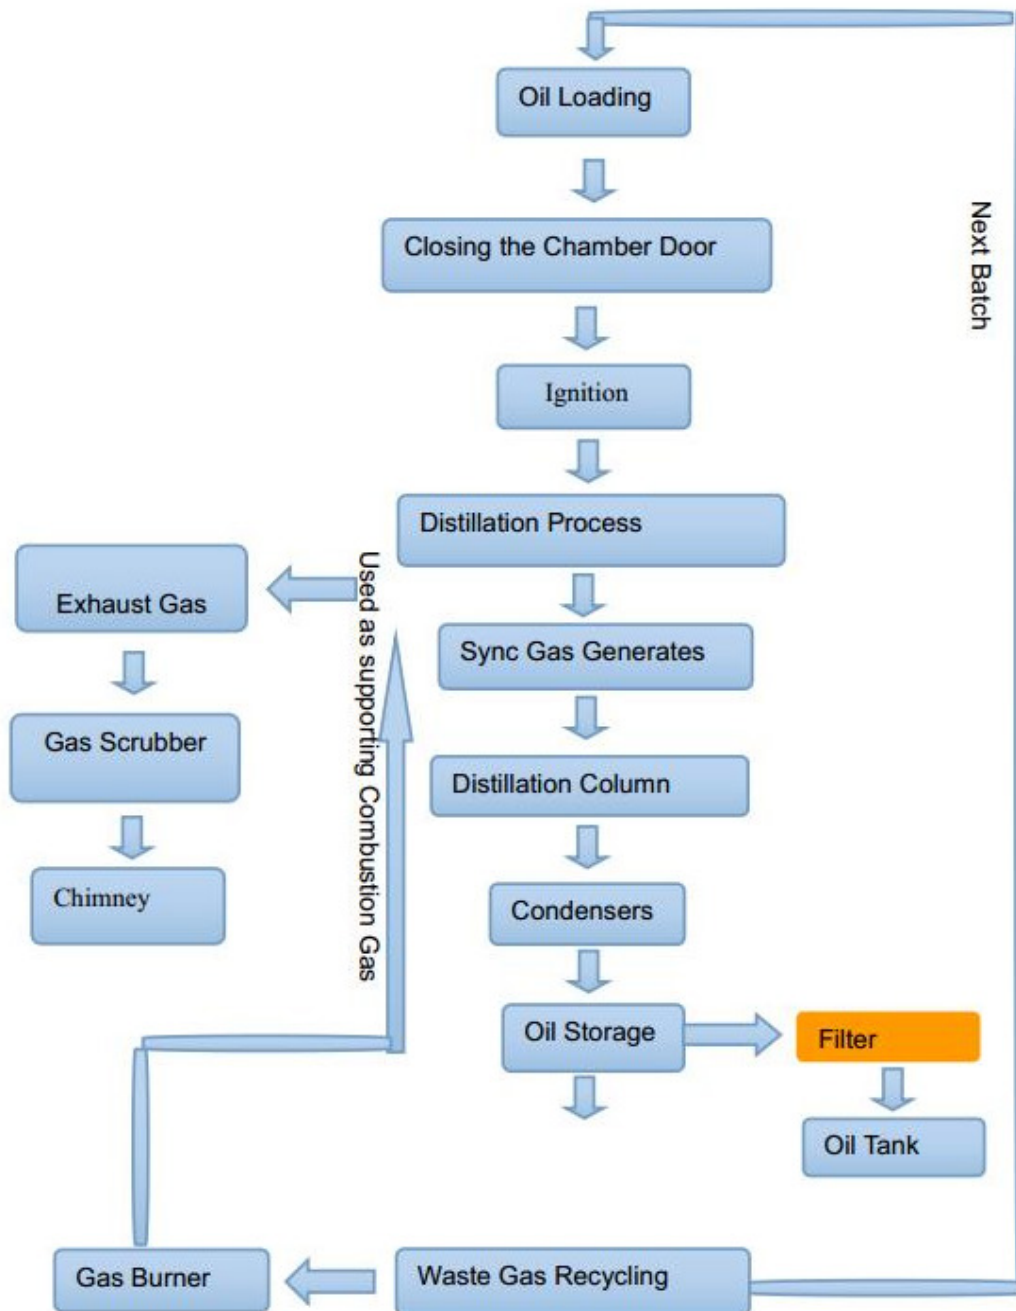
Oil Loading

Closing the Chamber Door

Ignition

Distillation Process

Sync Gas Generates

Distillation Column

Condensers

Oil Storage

Filter

Oil Tank

Waste Gas Recycling

Gas Burner

Exhaust Gas

Gas Scrubber

Chimney

Used as supporting Combustion Gas

Next Batch